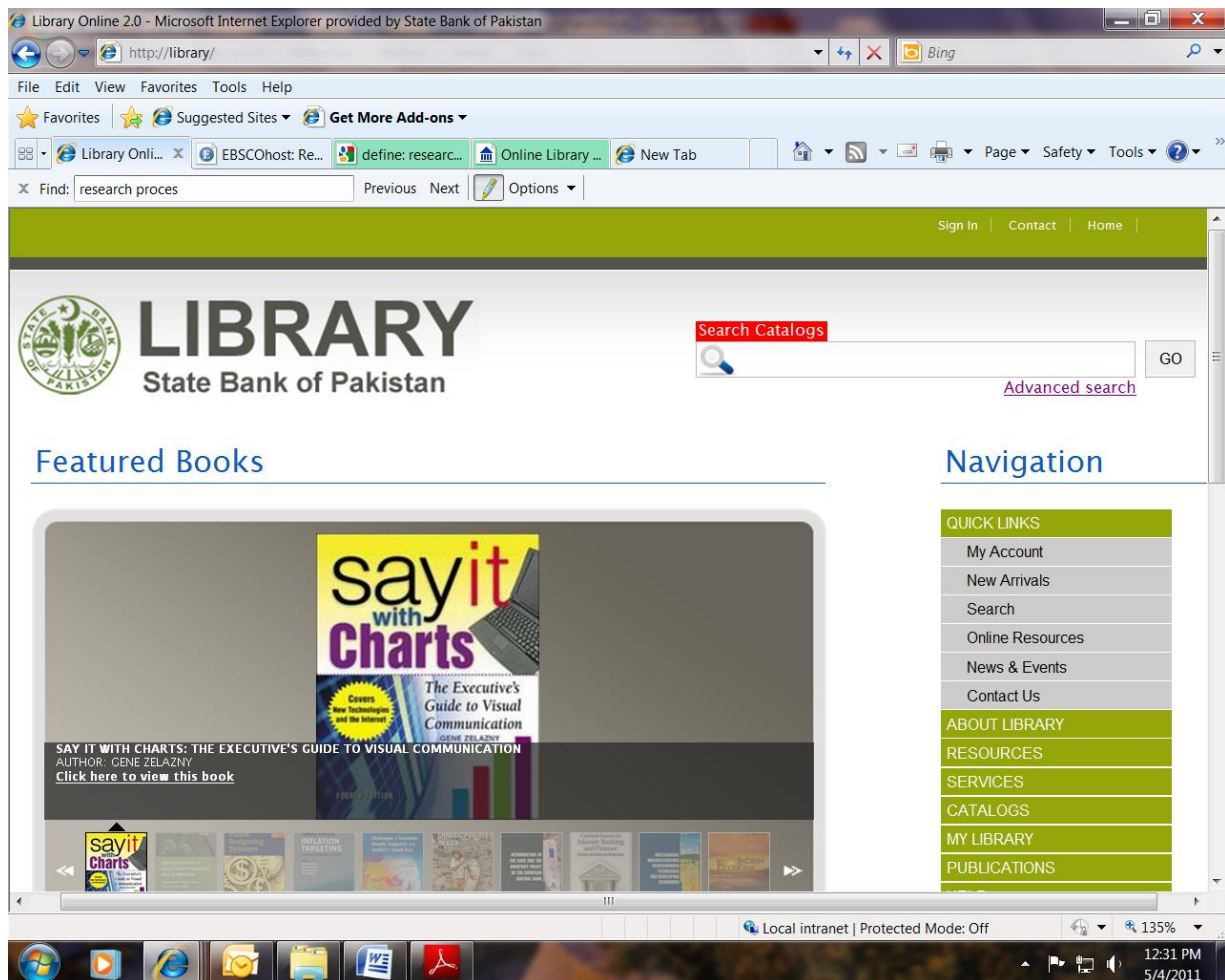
Library Online 2.0 - Microsoft Internet Explorer provided by State Bank of Pakistan

http://library/

Bing

File Edit View Favorites Tools Help

Favorites | Suggested Sites ▾ Get More Add-ons ▾

Library Onli... ✕ | EBSCOhost: Re... | define: researc... | Online Library ... | New Tab

Page ▾ Safety ▾ Tools ▾

✕ Find: research proces Previous Next Options ▾

Sign In | Contact | Home

STATE BANK OF PAKISTAN

LIBRARY
State Bank of Pakistan

Search Catalogs

GO

Advanced search

Featured Books

say it with Charts

Covers New Technologies and the Internet

The Executive's Guide to Visual Communication

GENE ZELAZNY

SAY IT WITH CHARTS: THE EXECUTIVE'S GUIDE TO VISUAL COMMUNICATION
AUTHOR: GENE ZELAZNY
Click here to view this book

FOURTH EDITION

say it with Charts

INFLATION TARGETING

Navigation

QUICK LINKS
My Account
New Arrivals
Search
Online Resources
News & Events
Contact Us
ABOUT LIBRARY
RESOURCES
SERVICES
CATALOGS
MY LIBRARY
PUBLICATIONS

Local intranet | Protected Mode: Off

135%

12:31 PM
5/4/2011